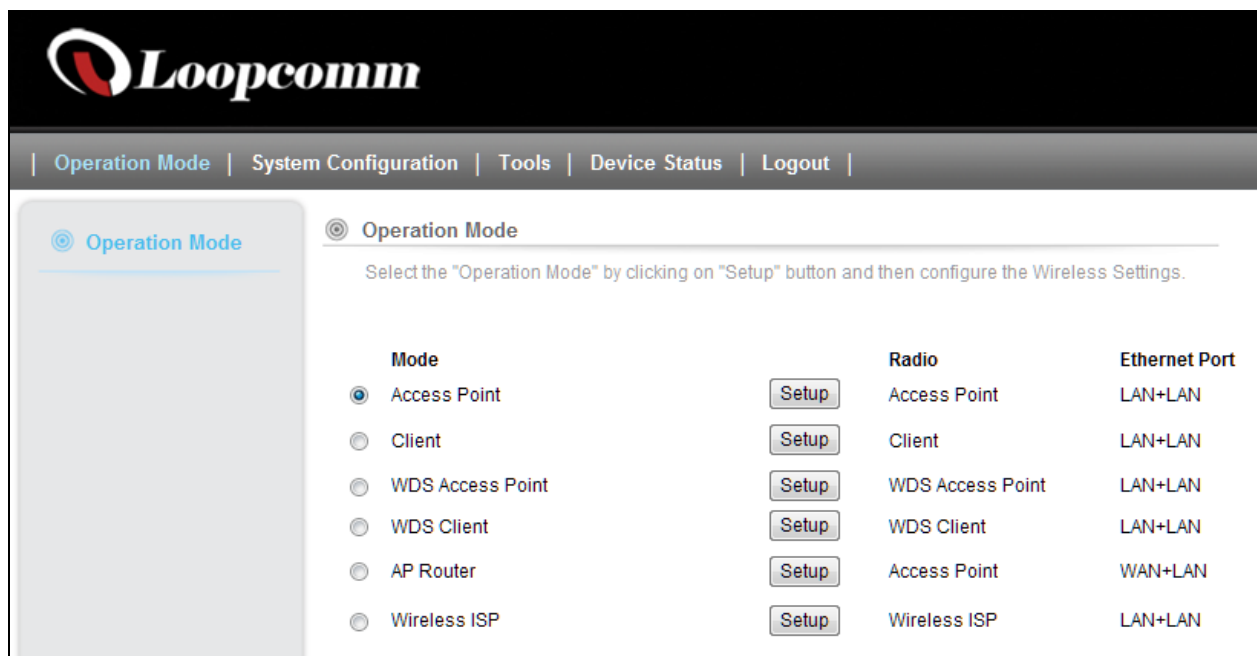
Loopcomm

| Operation Mode | System Configuration | Tools | Device Status | Logout |

Operation Mode

Operation Mode

Select the "Operation Mode" by clicking on "Setup" button and then configure the Wireless Settings.

| Mode | | Radio | Ethernet Port |
|---|---|---|---|
| Access Point | Setup | Access Point | LAN+LAN |
| Client | Setup | Client | LAN+LAN |
| WDS Access Point | Setup | WDS Access Point | LAN+LAN |
| WDS Client | Setup | WDS Client | LAN+LAN |
| AP Router | Setup | Access Point | WAN+LAN |
| Wireless ISP | Setup | Wireless ISP | LAN+LAN |